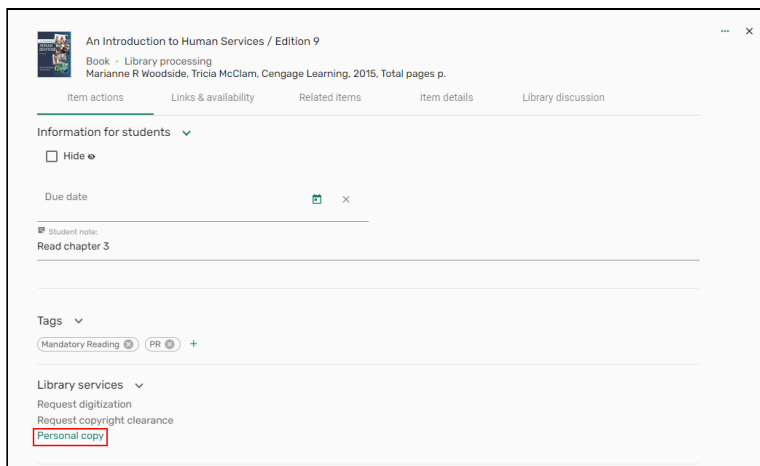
An Introduction to Human Services / Edition 9
Book · Library processing
Marianne R Woodside, Tricia McClam, Cengage Learning, 2015, Total pages p.

Item actions
Links & availability
Related items
Item details
Library discussion

Information for students

Hide

Due date

Student note:
Read chapter 3

Tags

Mandatory Reading
PR
+

Library services

Request digitization
Request copyright clearance
Personal copy